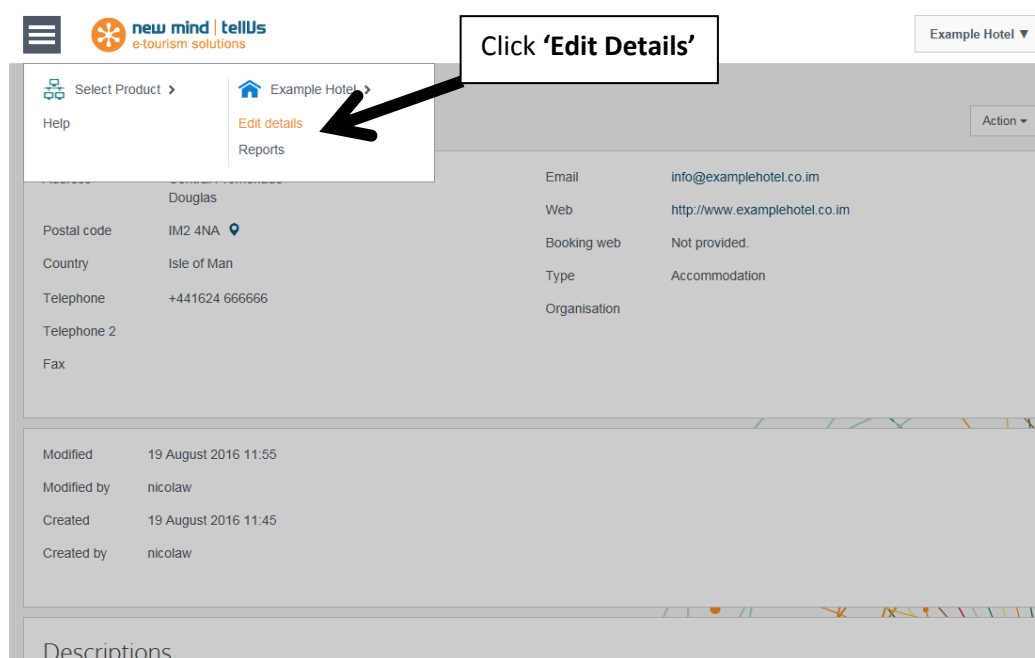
new mind | tellUs
e-tourism solutions

Click **'Edit Details'**

Example Hotel ▼

Select Product ›
Help

Example Hotel ›
Edit details
Reports

Action ▾

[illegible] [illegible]
Douglas

Postal code IM2 4NA
Country Isle of Man
Telephone +441624 666666
Telephone 2
Fax

Email info@examplehotel.co.im
Web http://www.examplehotel.co.im
Booking web Not provided.
Type Accommodation
Organisation

Modified 19 August 2016 11:55
Modified by nicolaw
Created 19 August 2016 11:45
Created by nicolaw

Descriptions